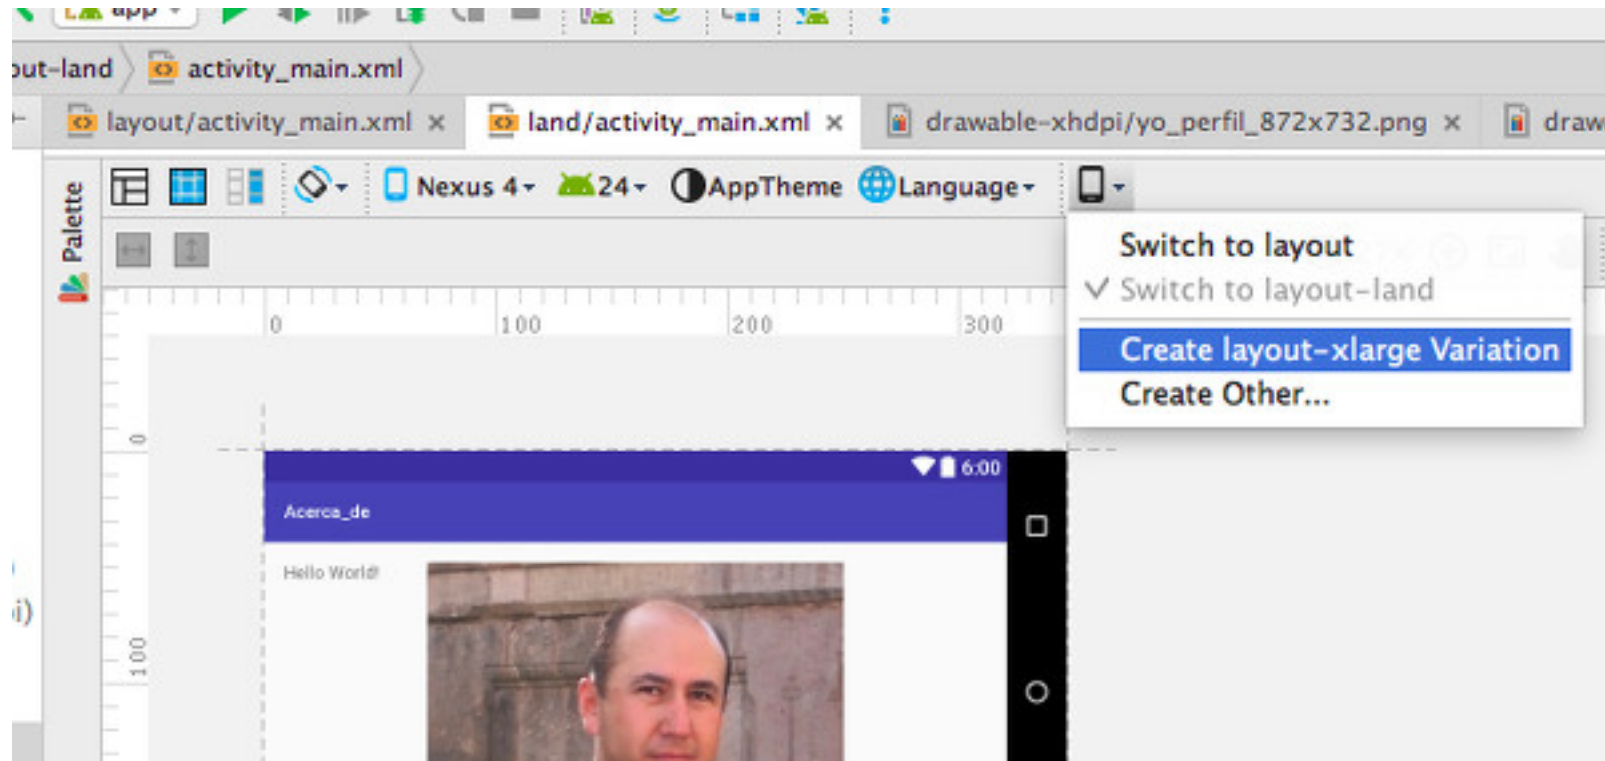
app

out-land activity_main.xml

layout/activity_main.xml × land/activity_main.xml × drawable-xhdpi/yo_perfil_872x732.png × draw

Palette

Nexus 4 24 AppTheme Language

Switch to layout
✓ Switch to layout-land
Create layout-xlarge Variation
Create Other...

0 100 200 300

0

100

6:00

Acerca_de

Hello World!

i)